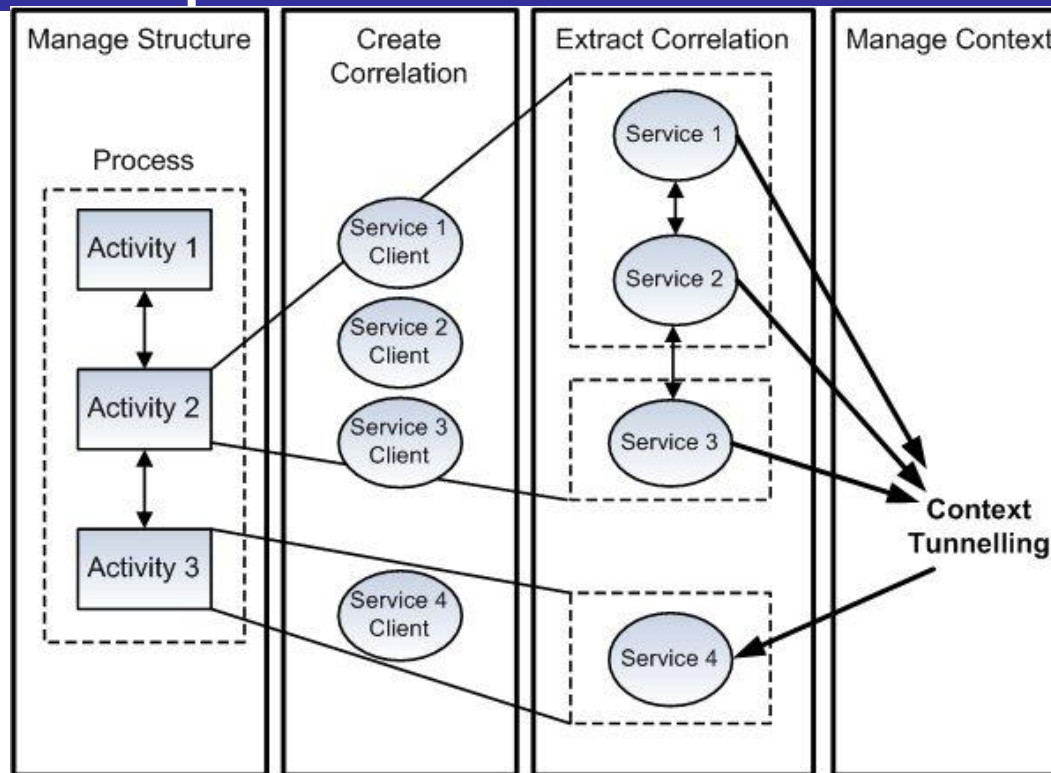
Manage Structure

Process

Activity 1

Activity 2

Activity 3

Create Correlation

Service 1 Client

Service 2 Client

Service 3 Client

Service 4 Client

Extract Correlation

Service 1

Service 2

Service 3

Service 4

Manage Context

Context Tunnelling